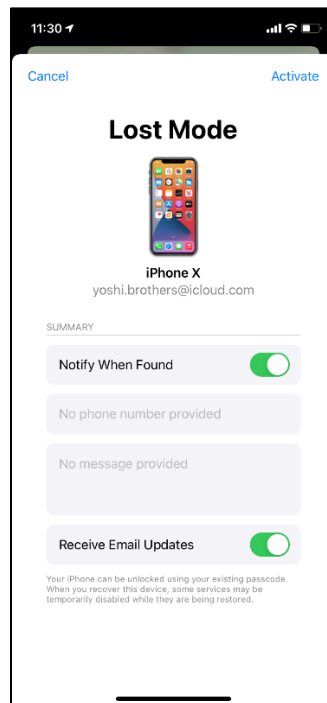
11:30

Cancel

Activate

Lost Mode

iPhone X

yoshi.brothers@icloud.com

SUMMARY

Notify When Found

No phone number provided

No message provided

Receive Email Updates

Your iPhone can be unlocked using your existing passcode. When you recover this device, some services may be temporarily disabled while they are being restored.